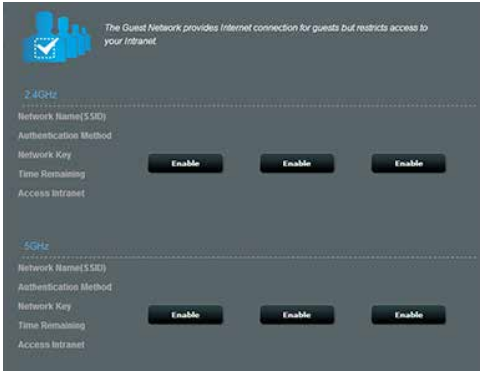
The Guest Network provides Internet connection for guests but restricts access to your Intranet.

2.4GHz

Network Name(SSID)
Authentication Method
Network Key
Time Remaining
Access Intranet

Enable Enable Enable

5GHz

Network Name(SSID)
Authentication Method
Network Key
Time Remaining
Access Intranet

Enable Enable Enable